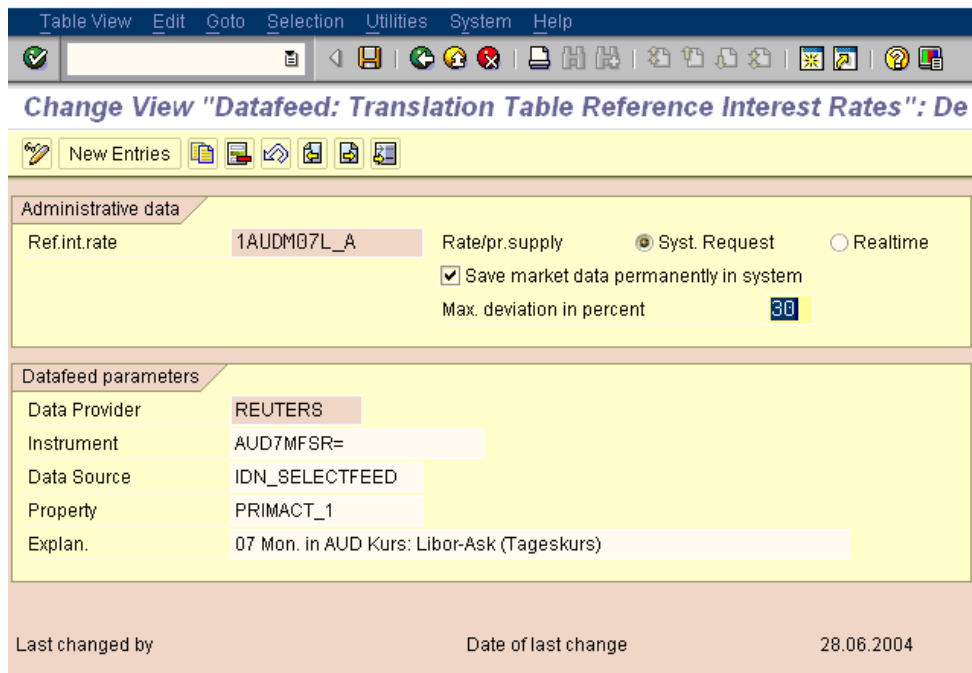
Table View Edit Goto Selection Utilities System Help

Change View "Datafeed: Translation Table Reference Interest Rates": De

New Entries

Administrative data

Ref.int.rate 1AUDM07L_A

Rate/pr.supply Syst. Request Realtime

Save market data permanently in system

Max. deviation in percent 30

Datafeed parameters

Data Provider REUTERS

Instrument AUD7MFSR=

Data Source IDN_SELECTFEED

Property PRIMACT_1

Explan. 07 Mon. in AUD Kurs: Libor-Ask (Tageskurs)

Last changed by

Date of last change 28.06.2004